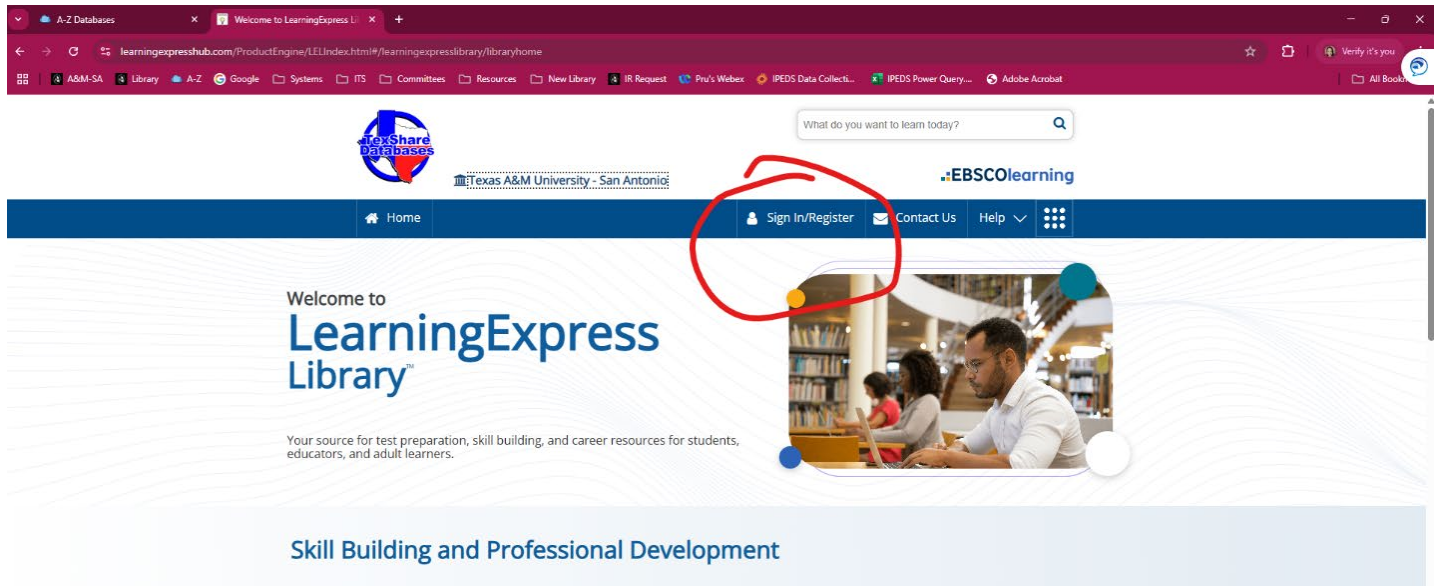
A-Z Databases ×
Welcome to LearningExpress Li ×
+

learningexpresshub.com/ProductEngine/LELIndex.html#/learningexpresslibrary/libraryhome

Verify it's you

A&M-SA Library A-Z Google Systems ITS Committees Resources New Library IR Request Pru's Webex IPEDS Data Collecti... IPEDS Power Query... Adobe Acrobat All Book

TexShare Databases

Texas A&M University - San Antonio

What do you want to learn today?

EBSCOlearning

Home Sign In/Register Contact Us Help

Welcome to
LearningExpress Library™

Your source for test preparation, skill building, and career resources for students, educators, and adult learners.

Skill Building and Professional Development